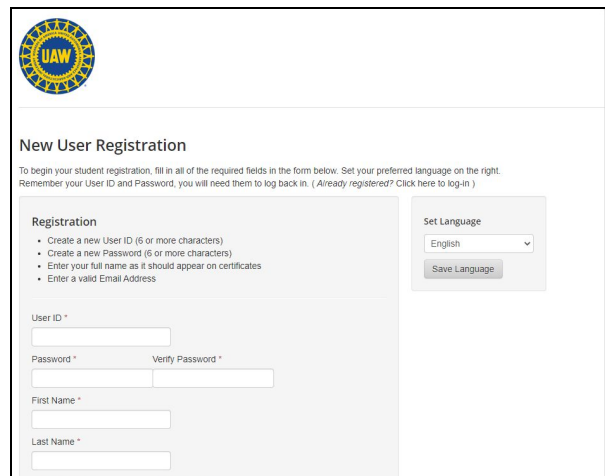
UAW

New User Registration

To begin your student registration, fill in all of the required fields in the form below. Set your preferred language on the right. Remember your User ID and Password, you will need them to log back in. ( *Already registered?* Click here to log-in )

Registration

- Create a new User ID (6 or more characters)
- Create a new Password (6 or more characters)
- Enter your full name as it should appear on certificates
- Enter a valid Email Address

User ID *

Password *

Verify Password *

First Name *

Last Name *

Set Language

English

Save Language